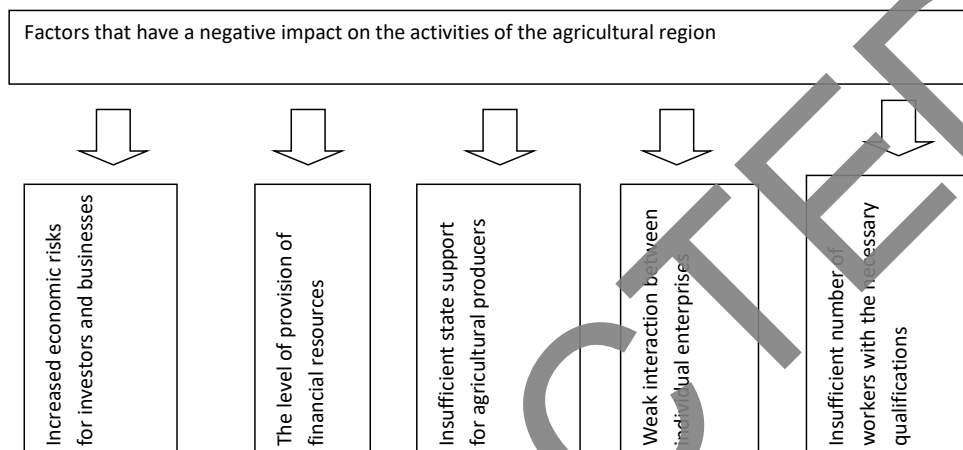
Factors that have a negative impact on the activities of the agricultural region

Increased economic risks for investors and businesses

The level of provision of financial resources

Insufficient state support for agricultural producers

Weak interaction between individual enterprises

Insufficient number of workers with the necessary qualifications